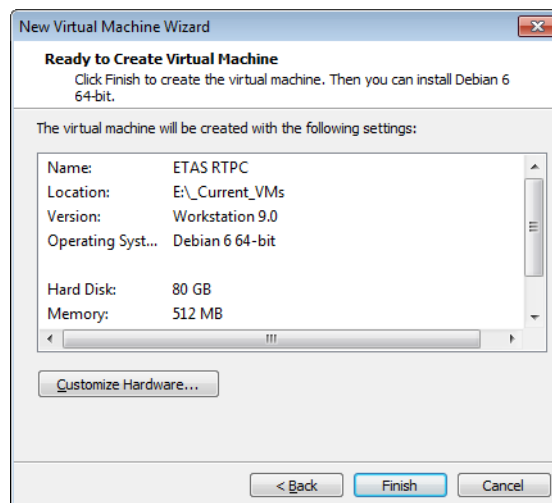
New Virtual Machine Wizard

Ready to Create Virtual Machine
Click Finish to create the virtual machine. Then you can install Debian 6 64-bit.

The virtual machine will be created with the following settings:

| | |
|---|---|
| Name: | ETAS RTPC |
| Location: | E:\_Current_VMs |
| Version: | Workstation 9.0 |
| Operating Syst... | Debian 6 64-bit |
| Hard Disk: | 80 GB |
| Memory: | 512 MB |

Customize Hardware...

< Back
Finish
Cancel